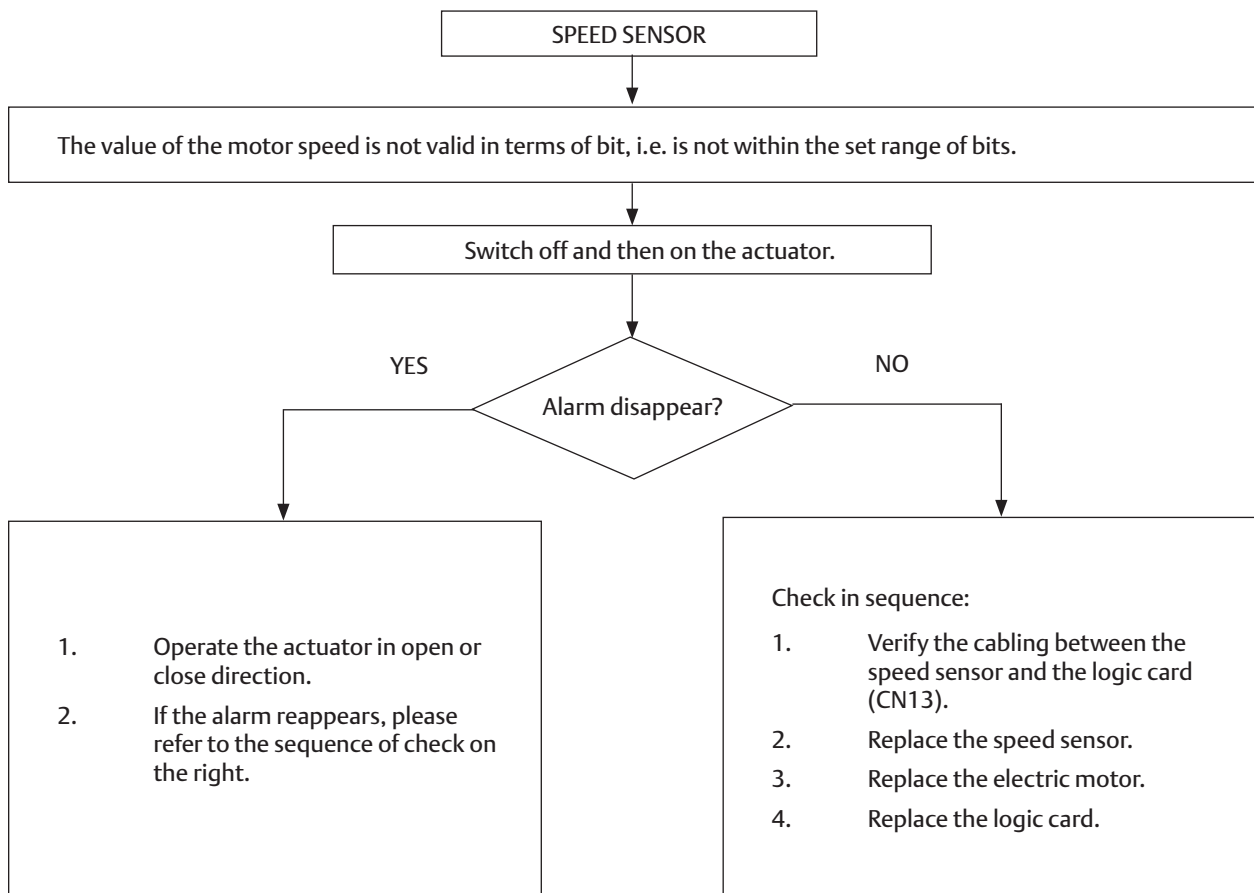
SPEED SENSOR

The value of the motor speed is not valid in terms of bit, i.e. is not within the set range of bits.

Switch off and then on the actuator.

YES

Alarm disappear?

NO

1. Operate the actuator in open or close direction.
2. If the alarm reappears, please refer to the sequence of check on the right.

Check in sequence:
1. Verify the cabling between the speed sensor and the logic card (CN13).
2. Replace the speed sensor.
3. Replace the electric motor.
4. Replace the logic card.